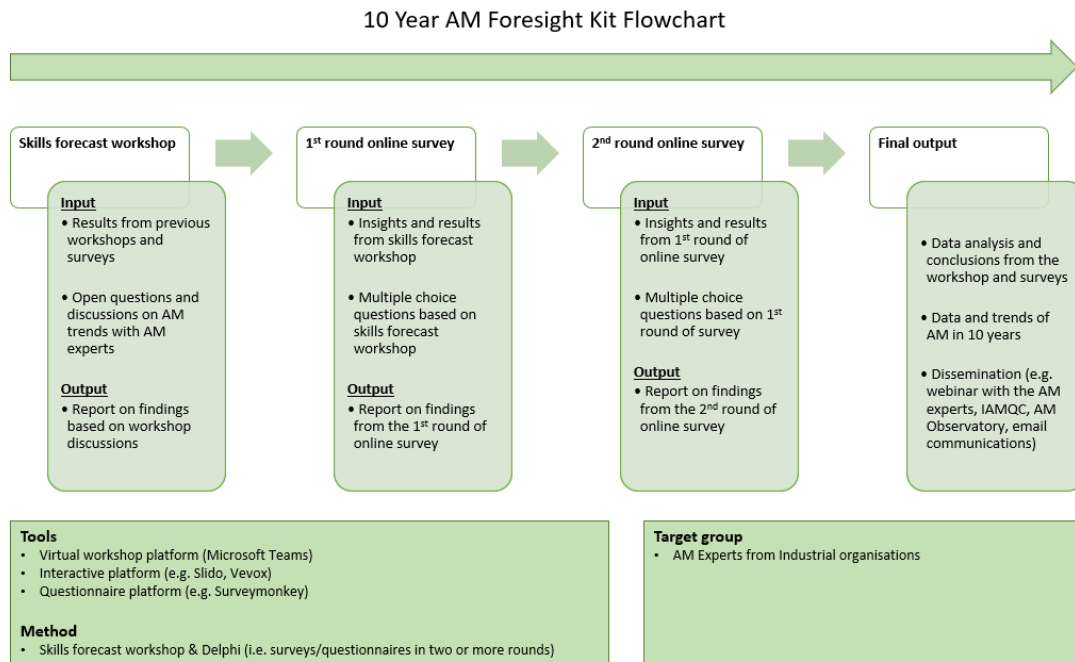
10 Year AM Foresight Kit Flowchart

Skills forecast workshop

Input
• Results from previous workshops and surveys
• Open questions and discussions on AM trends with AM experts

Output
• Report on findings based on workshop discussions

1$^{st}$ round online survey

Input
• Insights and results from skills forecast workshop
• Multiple choice questions based on skills forecast workshop

Output
• Report on findings from the 1$^{st}$ round of online survey

2$^{nd}$ round online survey

Input
• Insights and results from 1$^{st}$ round of online survey
• Multiple choice questions based on 1$^{st}$ round of survey

Output
• Report on findings from the 2$^{nd}$ round of online survey

Final output

• Data analysis and conclusions from the workshop and surveys
• Data and trends of AM in 10 years
• Dissemination (e.g. webinar with the AM experts, IAMQC, AM Observatory, email communications)

Tools
• Virtual workshop platform (Microsoft Teams)
• Interactive platform (e.g. Slido, Vevox)
• Questionnaire platform (e.g. Surveymonkey)

Method
• Skills forecast workshop & Delphi (i.e. surveys/questionnaires in two or more rounds)

Target group
• AM Experts from Industrial organisations